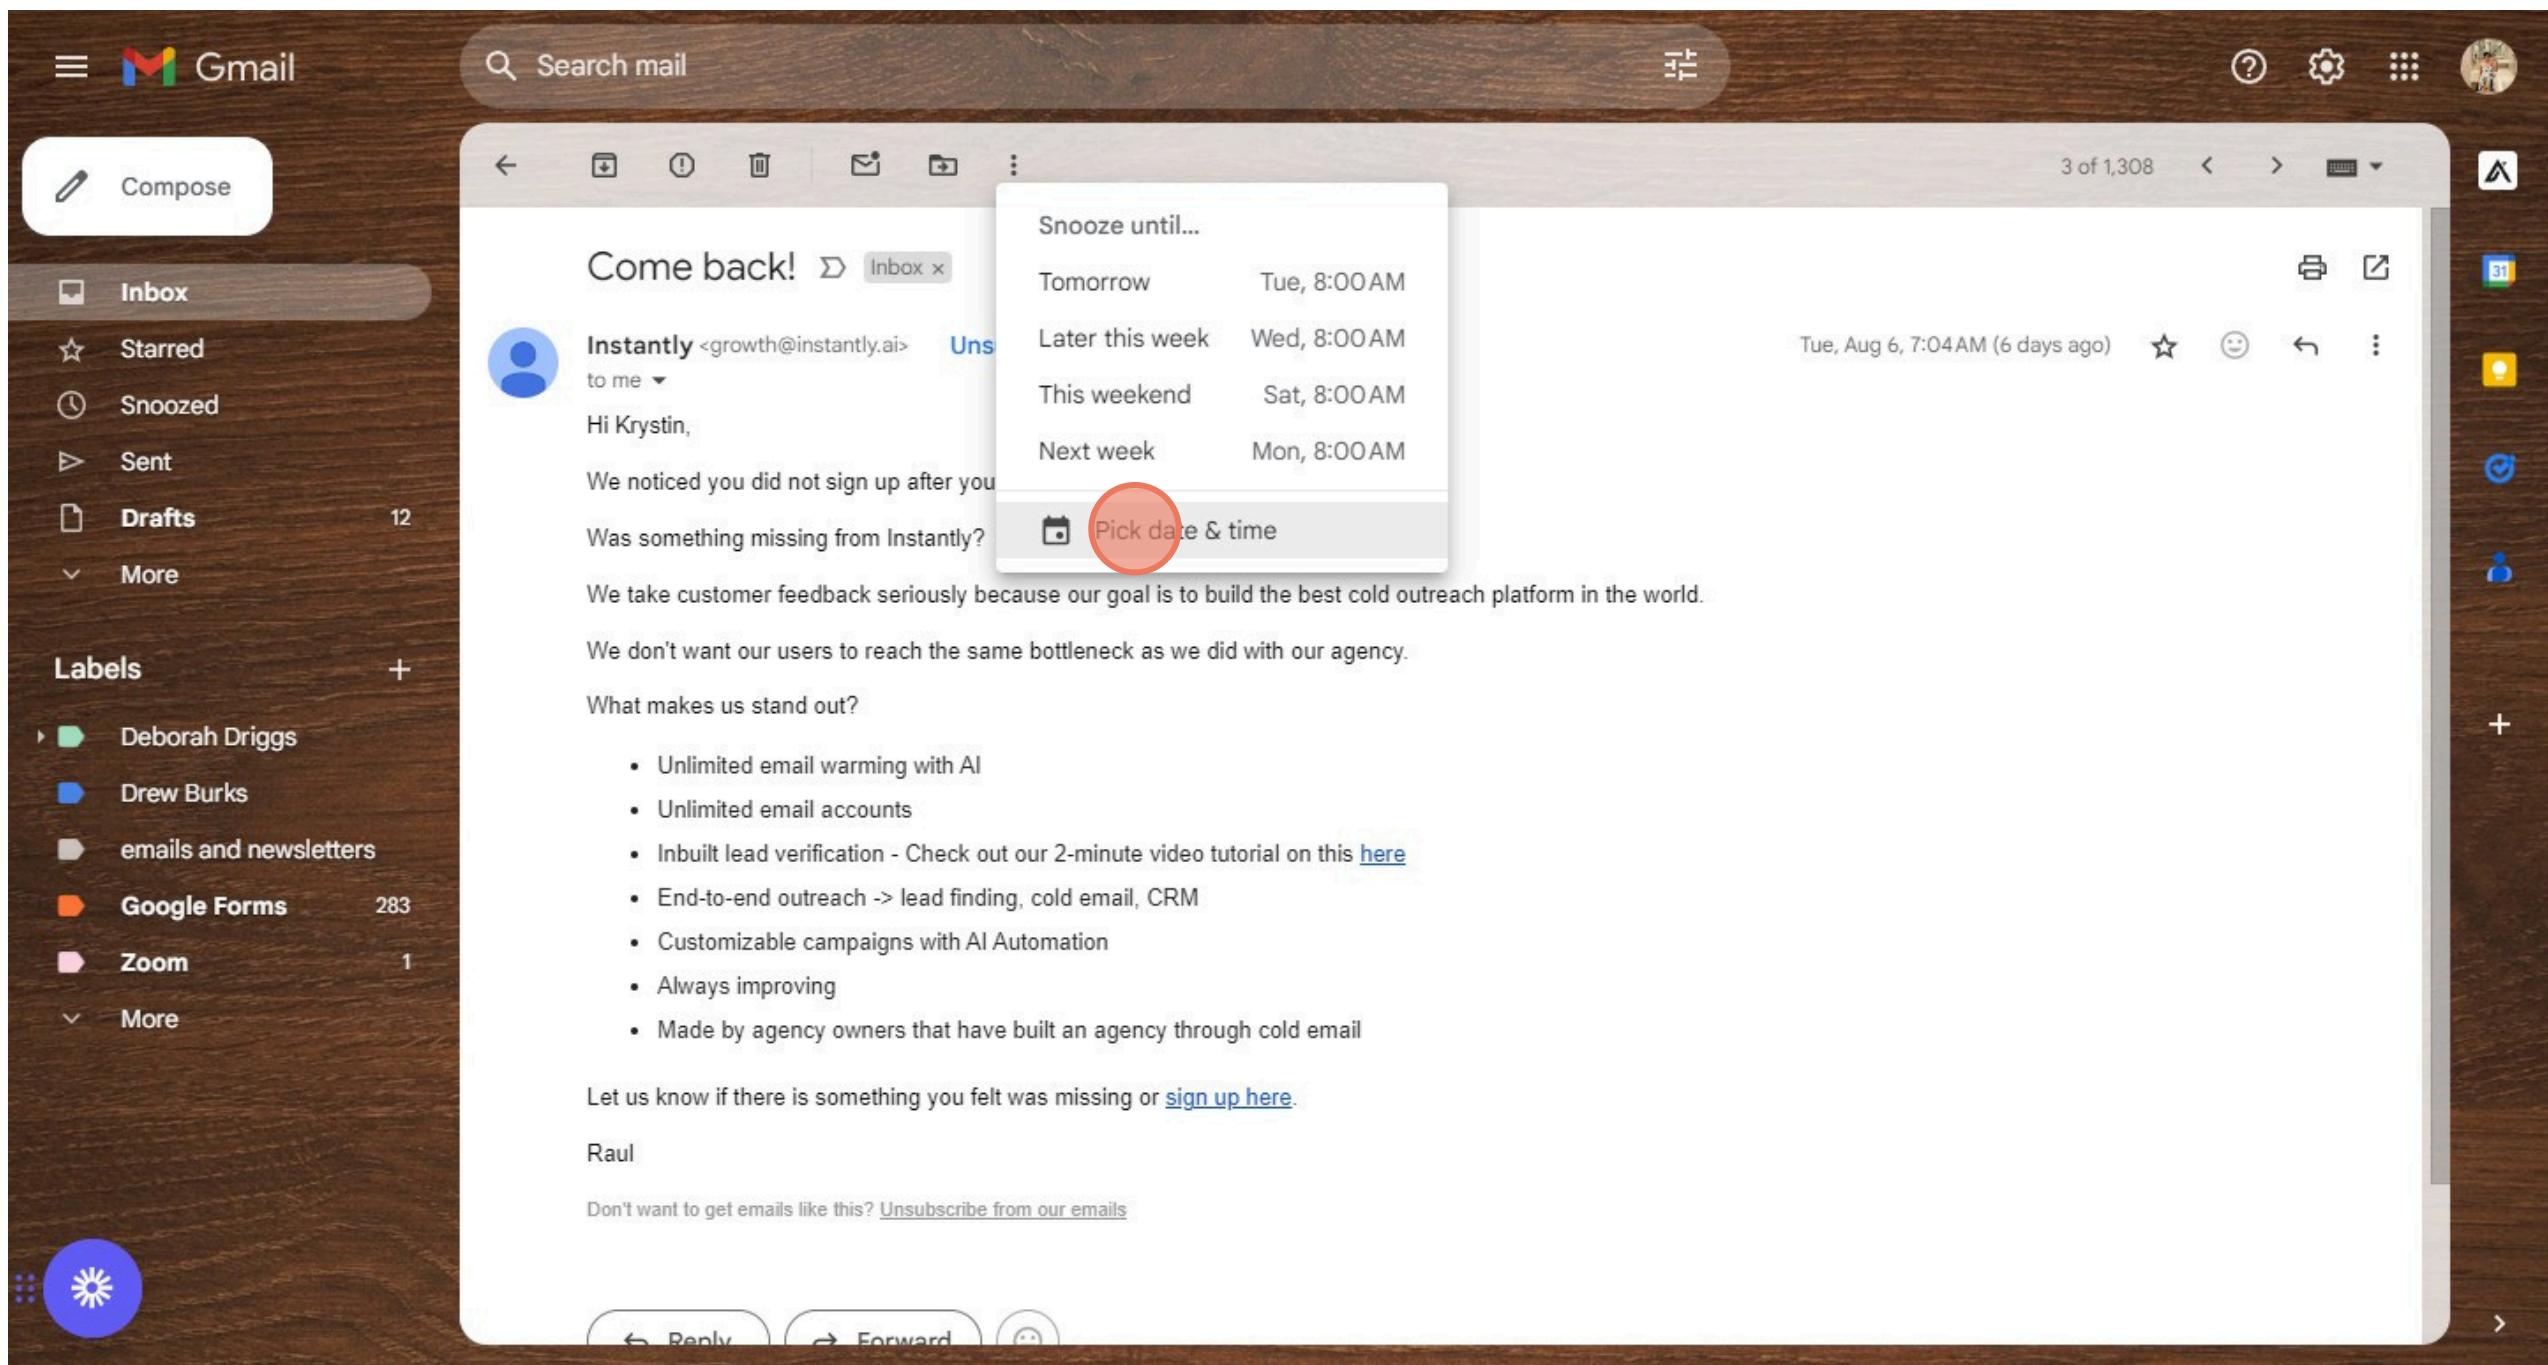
Gmail

Search mail

Compose

Inbox
Starred
Snoozed
Sent
Drafts 12
More

Labels +

Deborah Driggs
Drew Burks
emails and newsletters
Google Forms 283
Zoom 1
More

3 of 1,308

Come back! Inbox ×

Instantly <growth@instantly.ai> Uns
to me

Tue, Aug 6, 7:04 AM (6 days ago)

Snooze until...
Tomorrow Tue, 8:00 AM
Later this week Wed, 8:00 AM
This weekend Sat, 8:00 AM
Next week Mon, 8:00 AM
Pick date & time

Hi Krystin,

We noticed you did not sign up after you

Was something missing from Instantly?

We take customer feedback seriously because our goal is to build the best cold outreach platform in the world.

We don't want our users to reach the same bottleneck as we did with our agency.

What makes us stand out?

- Unlimited email warming with AI
- Unlimited email accounts
- Inbuilt lead verification - Check out our 2-minute video tutorial on this here
- End-to-end outreach -> lead finding, cold email, CRM
- Customizable campaigns with AI Automation
- Always improving
- Made by agency owners that have built an agency through cold email

Let us know if there is something you felt was missing or sign up here.

Raul

Don't want to get emails like this? Unsubscribe from our emails

Reply Forward